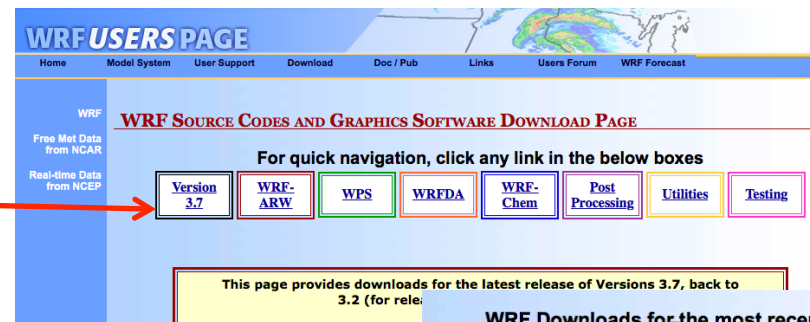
WRF USERS PAGE

Home Model System User Support Download Doc / Pub Links Users Forum WRF Forecast

WRF

Free Met Data from NCAR

Real-time Data from NCEP

WRF SOURCE CODES AND GRAPHICS SOFTWARE DOWNLOAD PAGE

For quick navigation, click any link in the below boxes

Version 3.7 | WRF-ARW | WPS | WRFDA | WRF-Chem | Post Processing | Utilities | Testing

This page provides downloads for the latest release of Versions 3.7, back to 3.2 (for relea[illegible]

WRF Downloads for the most rece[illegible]